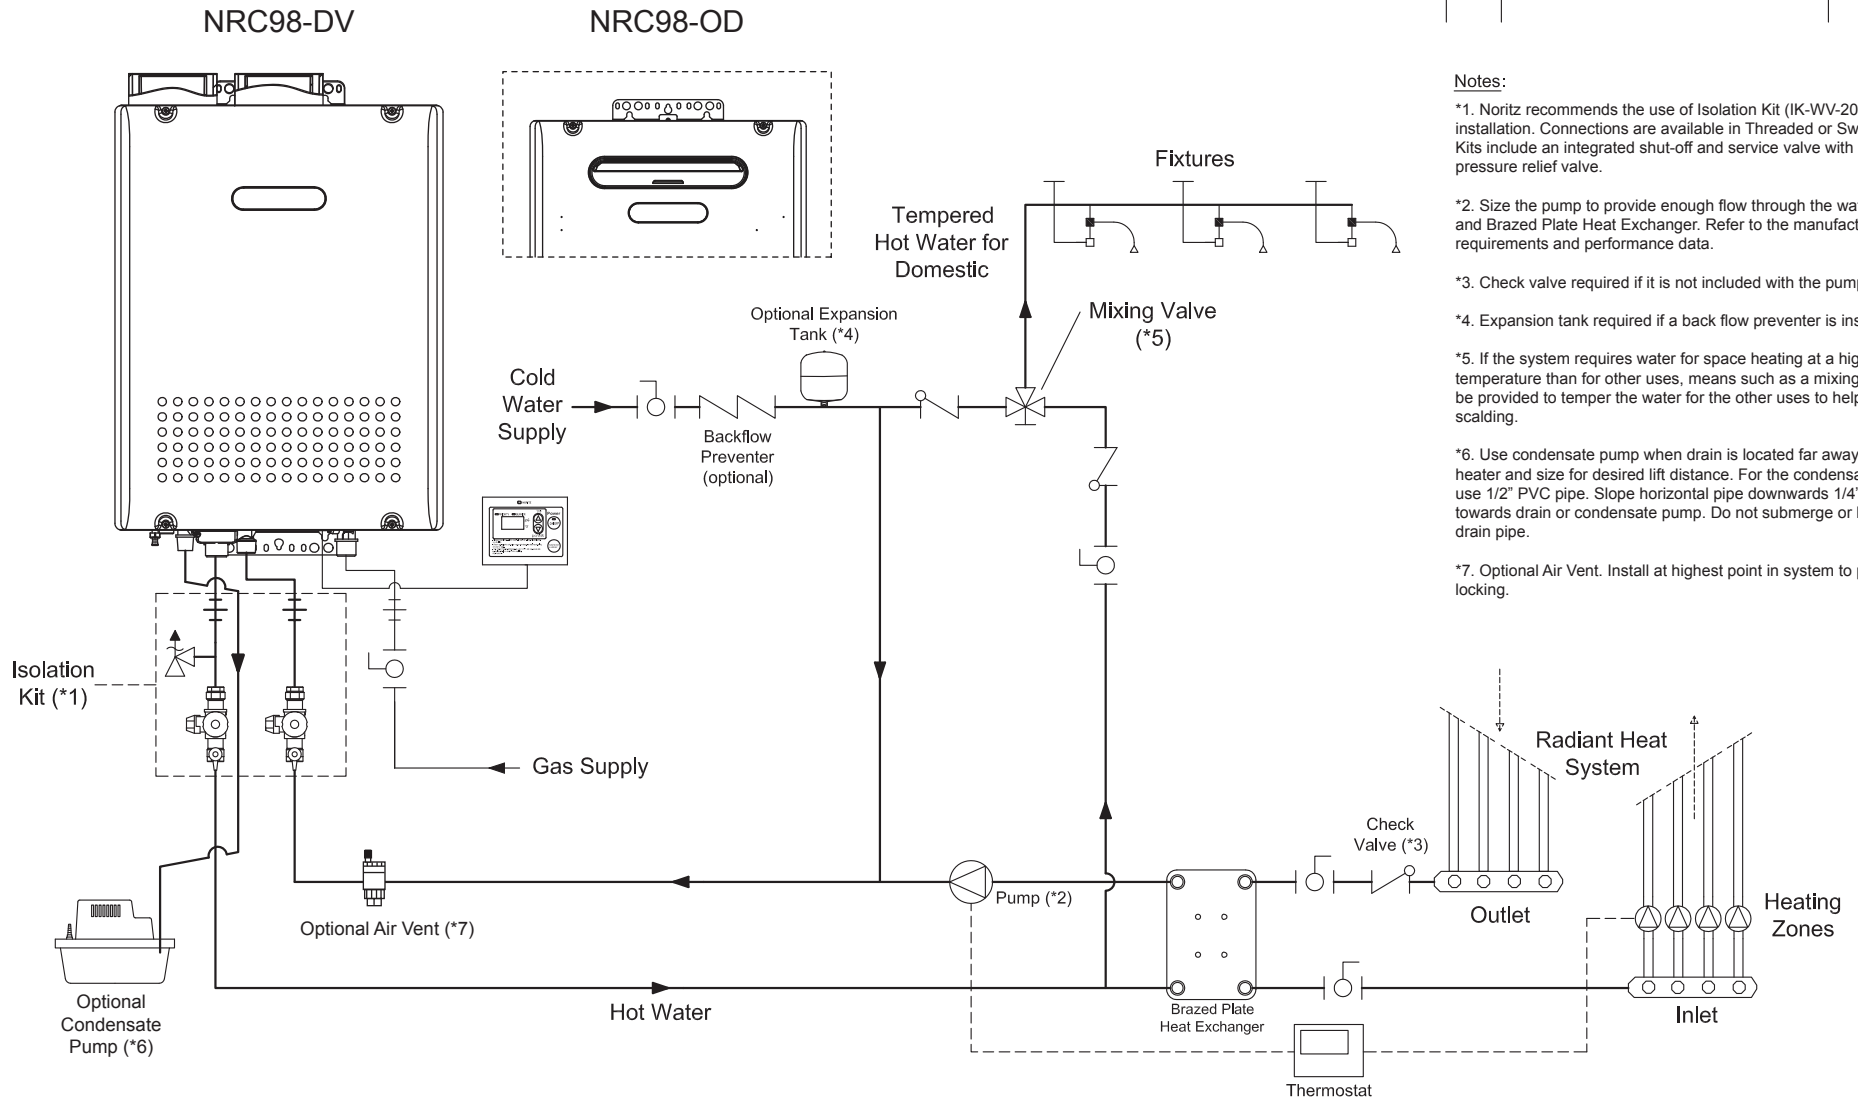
NRC98-DV

NRC98-OD

Notes:

*1. Noritz recommends the use of Isolation Kit (IK-WV-20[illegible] installation. Connections are available in Threaded or Sw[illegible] Kits include an integrated shut-off and service valve with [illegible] pressure relief valve.

*2. Size the pump to provide enough flow through the wat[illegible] and Brazed Plate Heat Exchanger. Refer to the manufact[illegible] requirements and performance data.

*3. Check valve required if it is not included with the pump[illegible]

*4. Expansion tank required if a back flow preventer is ins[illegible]

*5. If the system requires water for space heating at a hig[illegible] temperature than for other uses, means such as a mixing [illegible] be provided to temper the water for the other uses to help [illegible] scalding.

*6. Use condensate pump when drain is located far away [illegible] heater and size for desired lift distance. For the condensa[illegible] use 1/2" PVC pipe. Slope horizontal pipe downwards 1/4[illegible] towards drain or condensate pump. Do not submerge or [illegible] drain pipe.

*7. Optional Air Vent. Install at highest point in system to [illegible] locking.

Fixtures

Tempered Hot Water for Domestic

Mixing Valve (*5)

Optional Expansion Tank (*4)

Cold Water Supply

Backflow Preventer (optional)

Isolation Kit (*1)

Gas Supply

Radiant Heat System

Check Valve (*3)

Pump (*2)

Optional Air Vent (*7)

Outlet

Heating Zones

Optional Condensate Pump (*6)

Hot Water

Brazed Plate Heat Exchanger

Inlet

Thermostat